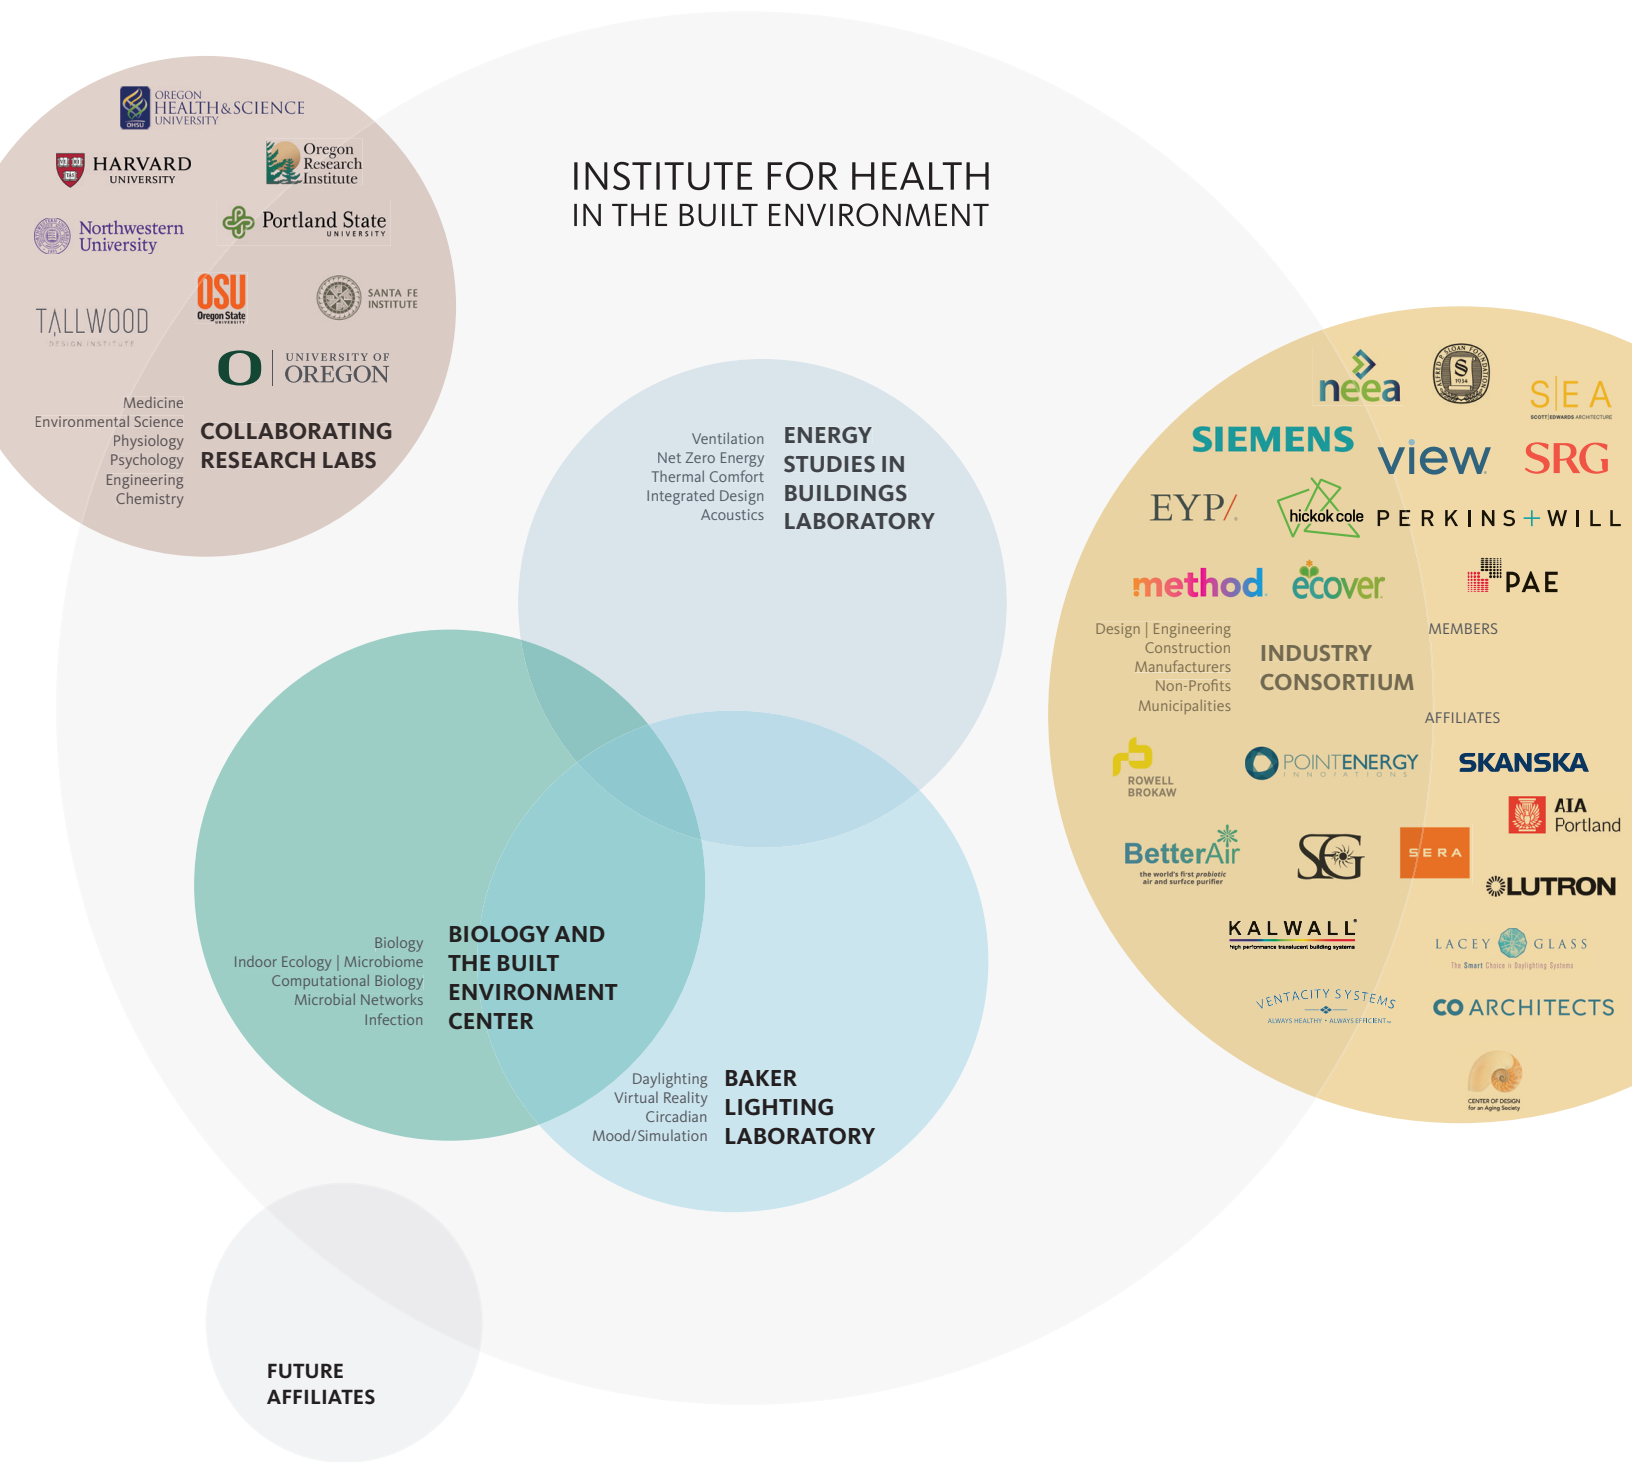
INSTITUTE FOR HEALTH
IN THE BUILT ENVIRONMENT

OREGON HEALTH & SCIENCE UNIVERSITY
OHSU

HARVARD UNIVERSITY

Oregon Research Institute

Northwestern University

Portland State UNIVERSITY

TALLWOOD DESIGN INSTITUTE

OSU Oregon State UNIVERSITY

SANTA FE INSTITUTE

O UNIVERSITY OF OREGON

Medicine
Environmental Science
Physiology
Psychology
Engineering
Chemistry

COLLABORATING RESEARCH LABS

Ventilation
Net Zero Energy
Thermal Comfort
Integrated Design
Acoustics

ENERGY STUDIES IN BUILDINGS LABORATORY

Biology
Indoor Ecology | Microbiome
Computational Biology
Microbial Networks
Infection

BIOLOGY AND THE BUILT ENVIRONMENT CENTER

Daylighting
Virtual Reality
Circadian
Mood/Simulation

BAKER LIGHTING LABORATORY

FUTURE AFFILIATES

neea

S|E A SCOTT EDWARDS ARCHITECTURE

SIEMENS

view

SRG

EYP/

hickok cole

PERKINS+WILL

method

ecover

PAE

Design | Engineering
Construction
Manufacturers
Non-Profits
Municipalities

INDUSTRY CONSORTIUM

MEMBERS

AFFILIATES

ROWELL BROKAW

POINTENERGY INNOVATIONS

SKANSKA

AIA Portland

BetterAir the world's first probiotic air and surface purifier

SG

SERA

LUTRON

KALWALL high performance translucent building systems

LACEY GLASS The Smart Choice in Daylighting Systems

VENTACITY SYSTEMS ALWAYS HEALTHY • ALWAYS EFFICIENT

CO ARCHITECTS

CENTER OF DESIGN for an Aging Society